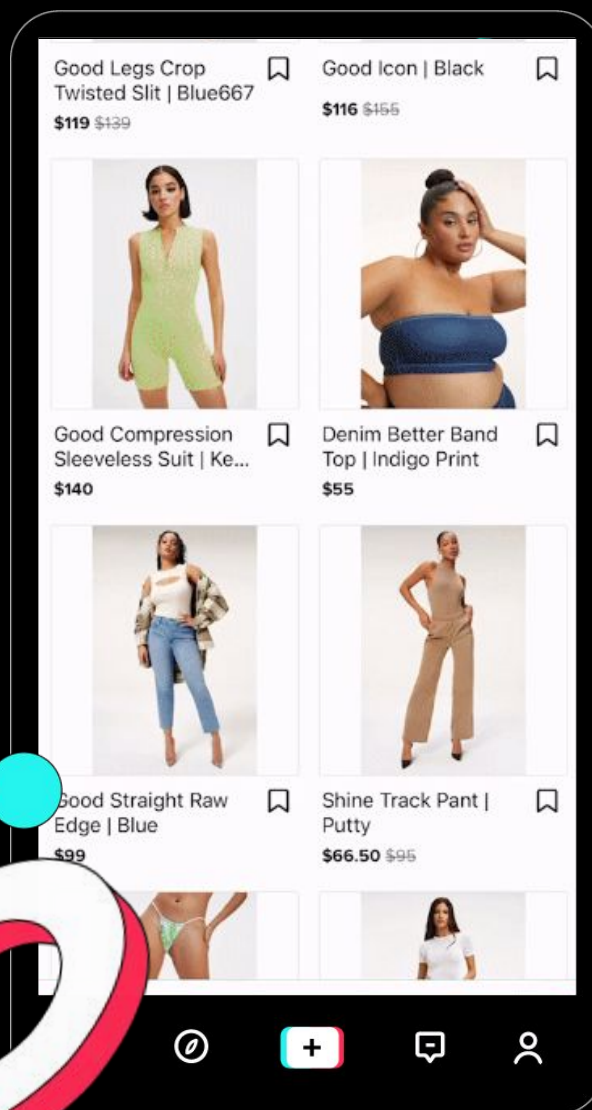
Good Legs Crop Twisted Slit | Blue667
$119 $139

Good Icon | Black
$116 $155

Good Compression Sleeveless Suit | Ke...
$140

Denim Better Band Top | Indigo Print
$55

Good Straight Raw Edge | Blue
$99

Shine Track Pant | Putty
$66.50 $95

+